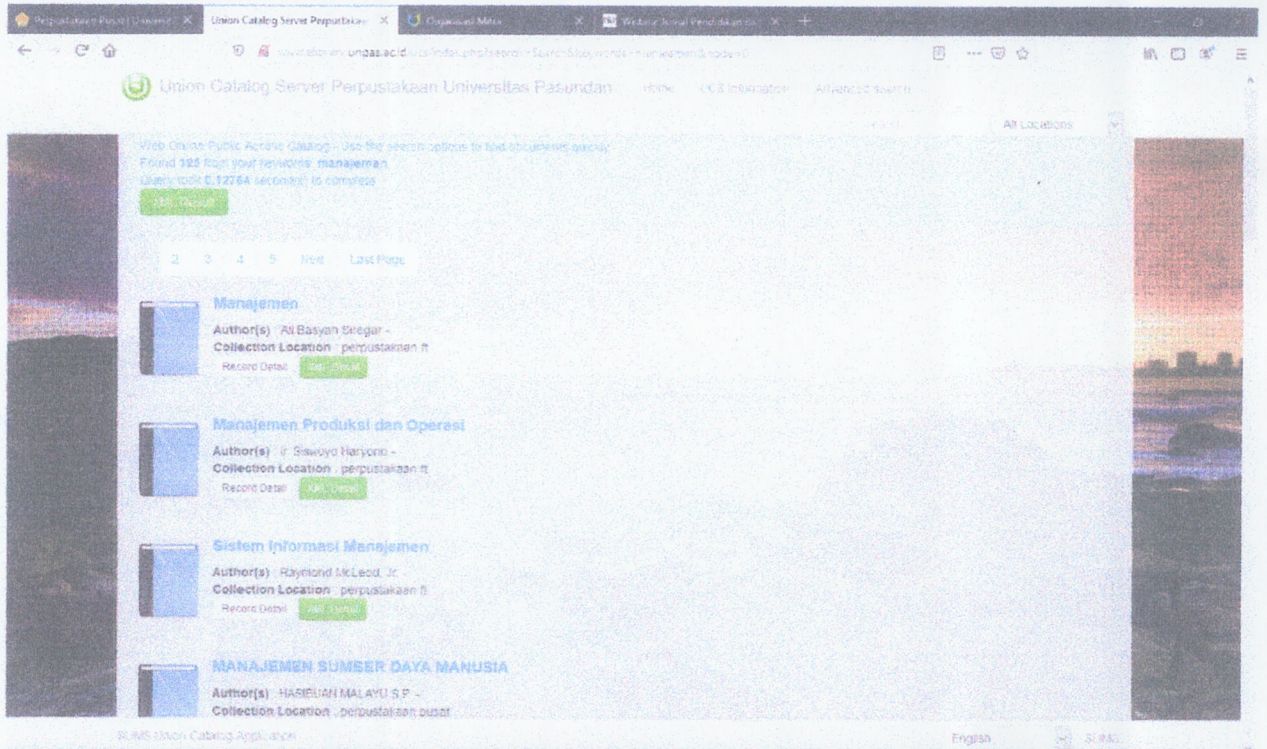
Perpustakaan Pusat | Universi ×   Union Catalog Server Perpustakaa ×   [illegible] ×   Website Jurnal Pendidikan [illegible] ×   +

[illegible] unpas.ac.id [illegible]

Union Catalog Server Perpustakaan Universitas Pasundan   Home   UCS Information   Advanced Search

All Locations

Web Online Public Access Catalog - Use the search options to find documents quickly
Found 125 from your keywords: manajemen
Query took 0.12764 second(s) to complete
XML Result

2 3 4 5 Next Last Page

Manajemen
Author(s) : Ali Basyah Siregar -
Collection Location : perpustakaan ft
Record Detail   XML Detail

Manajemen Produksi dan Operasi
Author(s) : Ir. Siswoyo Haryono -
Collection Location : perpustakaan ft
Record Detail   XML Detail

Sistem Informasi Manajemen
Author(s) : Raymond McLeod, Jr. -
Collection Location : perpustakaan ft
Record Detail   XML Detail

MANAJEMEN SUMBER DAYA MANUSIA
Author(s) : HASIBUAN MALAYU S.P. -
Collection Location : perpustakaan pusat

SLiMS Union Catalog Application   English